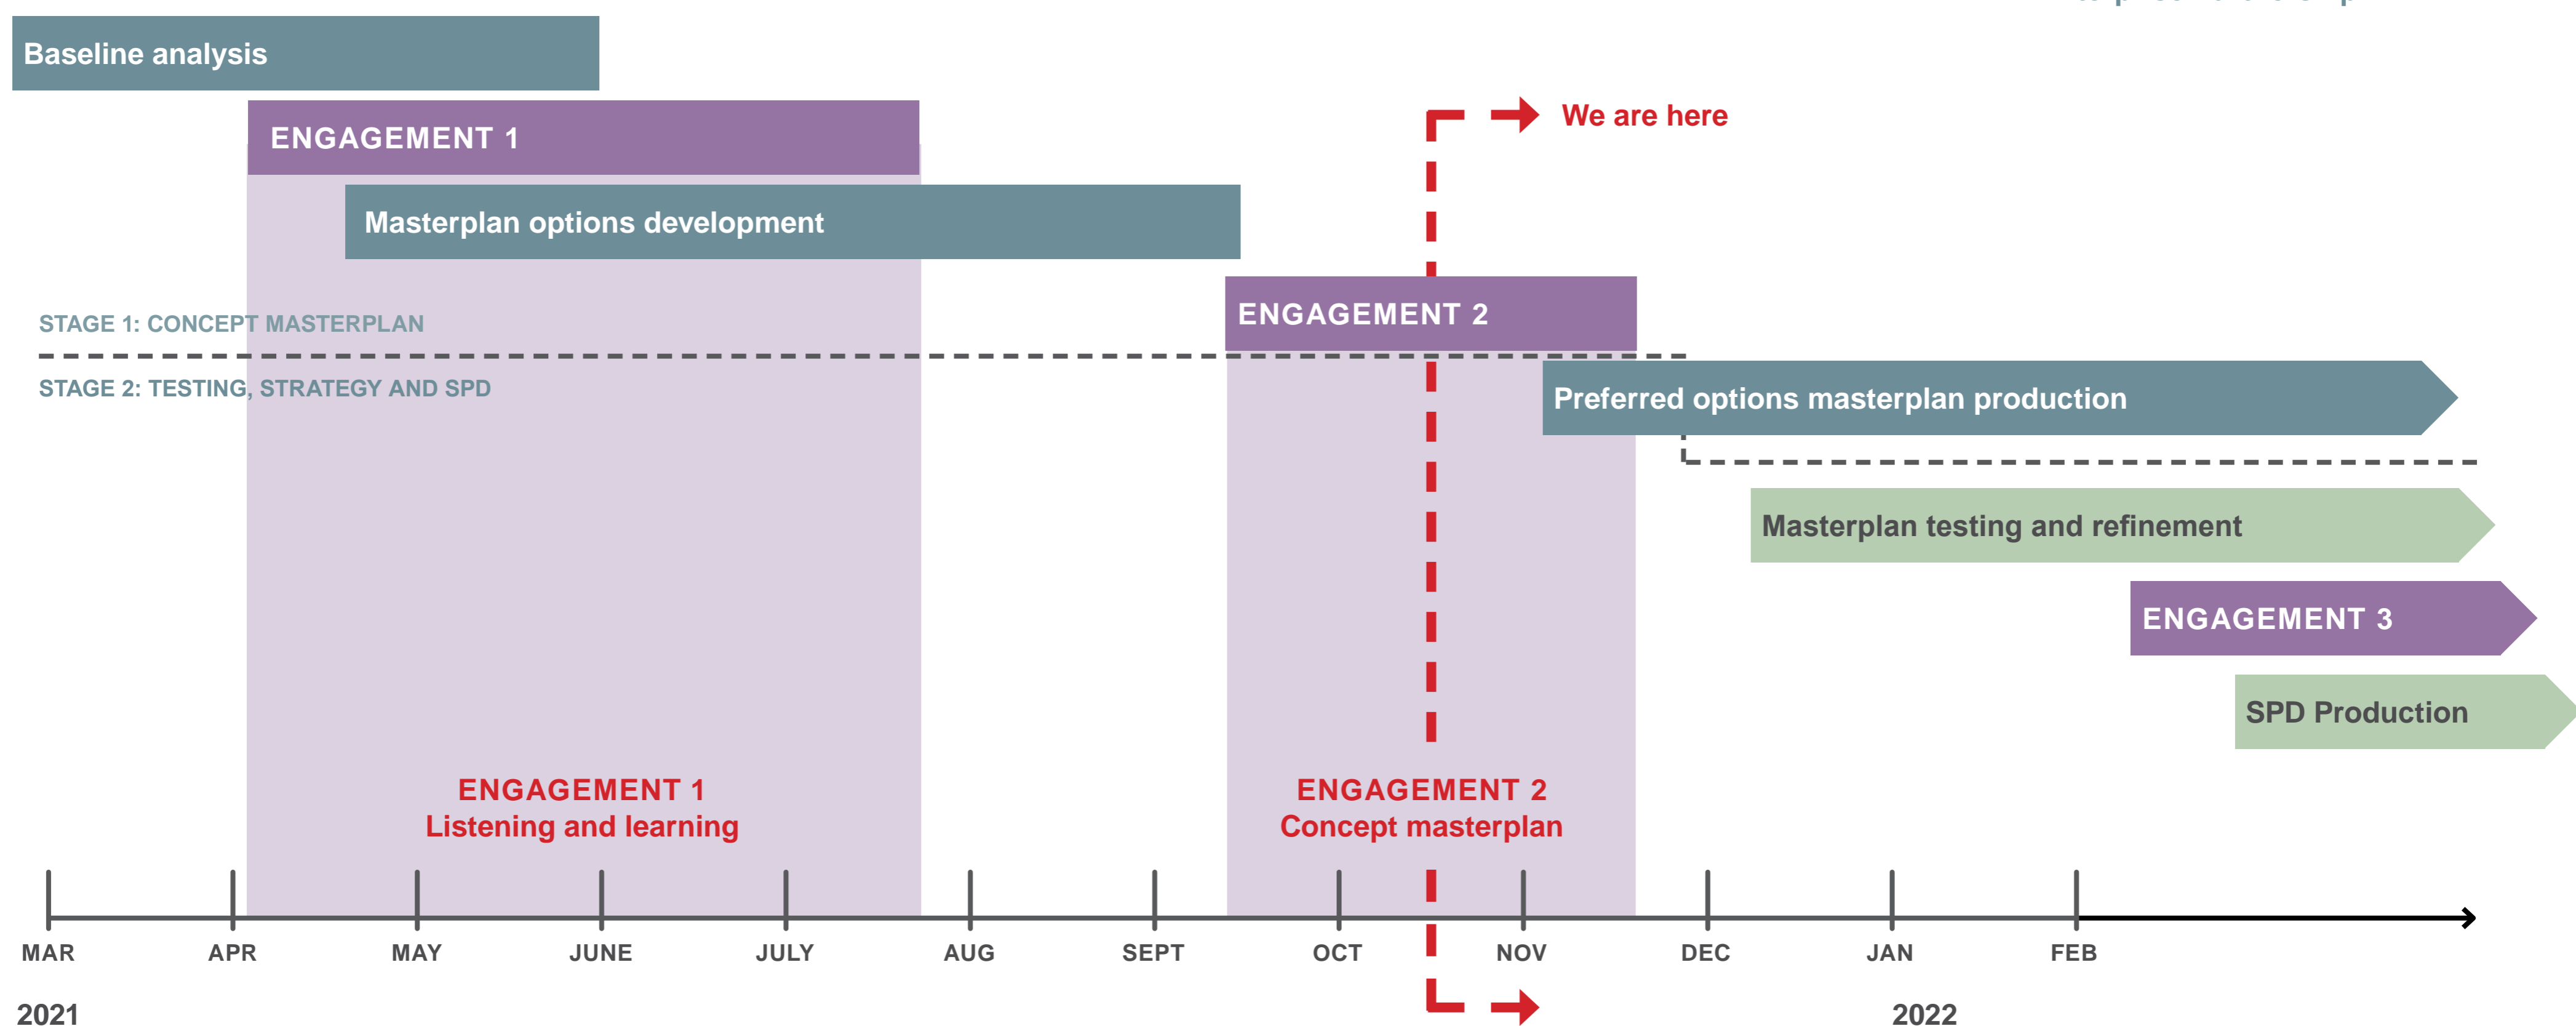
Baseline analysis

ENGAGEMENT 1

Masterplan options development

We are here

STAGE 1: CONCEPT MASTERPLAN

ENGAGEMENT 2

STAGE 2: TESTING, STRATEGY AND SPD

Preferred options masterplan production

Masterplan testing and refinement

ENGAGEMENT 3

SPD Production

ENGAGEMENT 1
Listening and learning

ENGAGEMENT 2
Concept masterplan

MAR APR MAY JUNE JULY AUG SEPT OCT NOV DEC JAN FEB

2021

2022